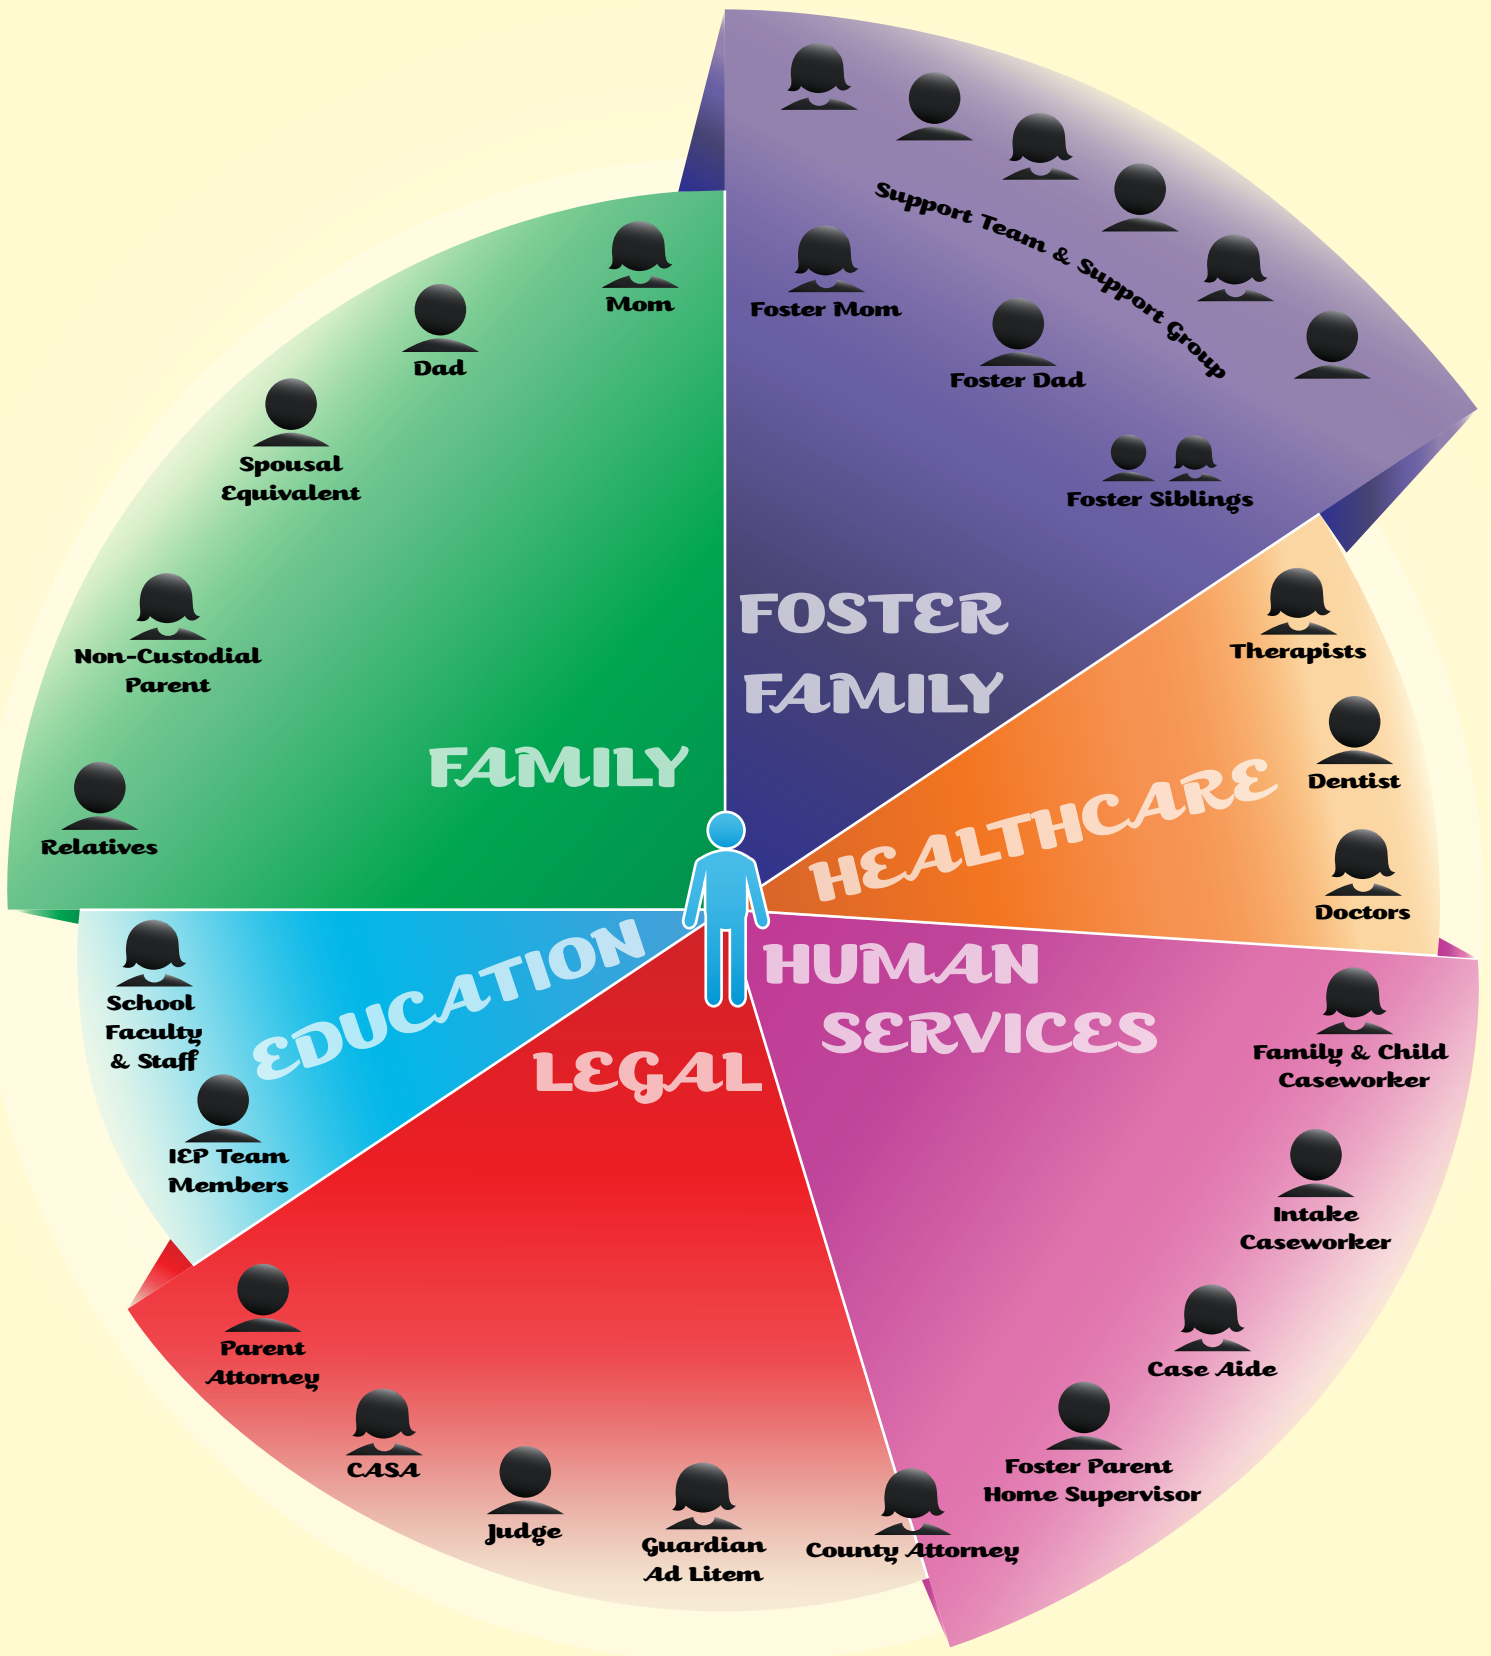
Support Team & Support Group

Foster Mom

Foster Dad

Foster Siblings

FOSTER FAMILY

Mom

Dad

Spousal Equivalent

Non-Custodial Parent

Relatives

FAMILY

Therapists

Dentist

Doctors

HEALTHCARE

HUMAN SERVICES

Family & Child Caseworker

Intake Caseworker

Case Aide

Foster Parent Home Supervisor

EDUCATION

School Faculty & Staff

IEP Team Members

LEGAL

Parent Attorney

CASA

Judge

Guardian Ad Litem

County Attorney